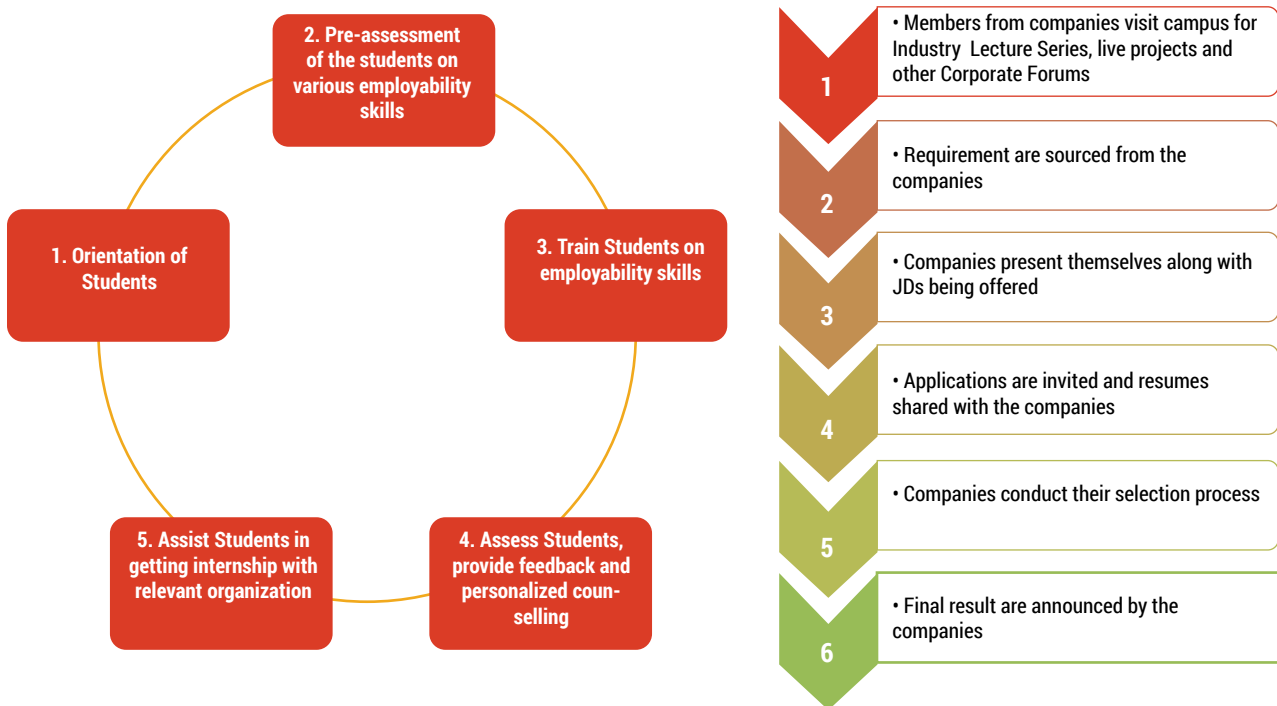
1. Orientation of Students

2. Pre-assessment of the students on various employability skills

3. Train Students on employability skills

4. Assess Students, provide feedback and personalized counselling

5. Assist Students in getting internship with relevant organization

1

• Members from companies visit campus for Industry Lecture Series, live projects and other Corporate Forums

2

• Requirement are sourced from the companies

3

• Companies present themselves along with JDs being offered

4

• Applications are invited and resumes shared with the companies

5

• Companies conduct their selection process

6

• Final result are announced by the companies